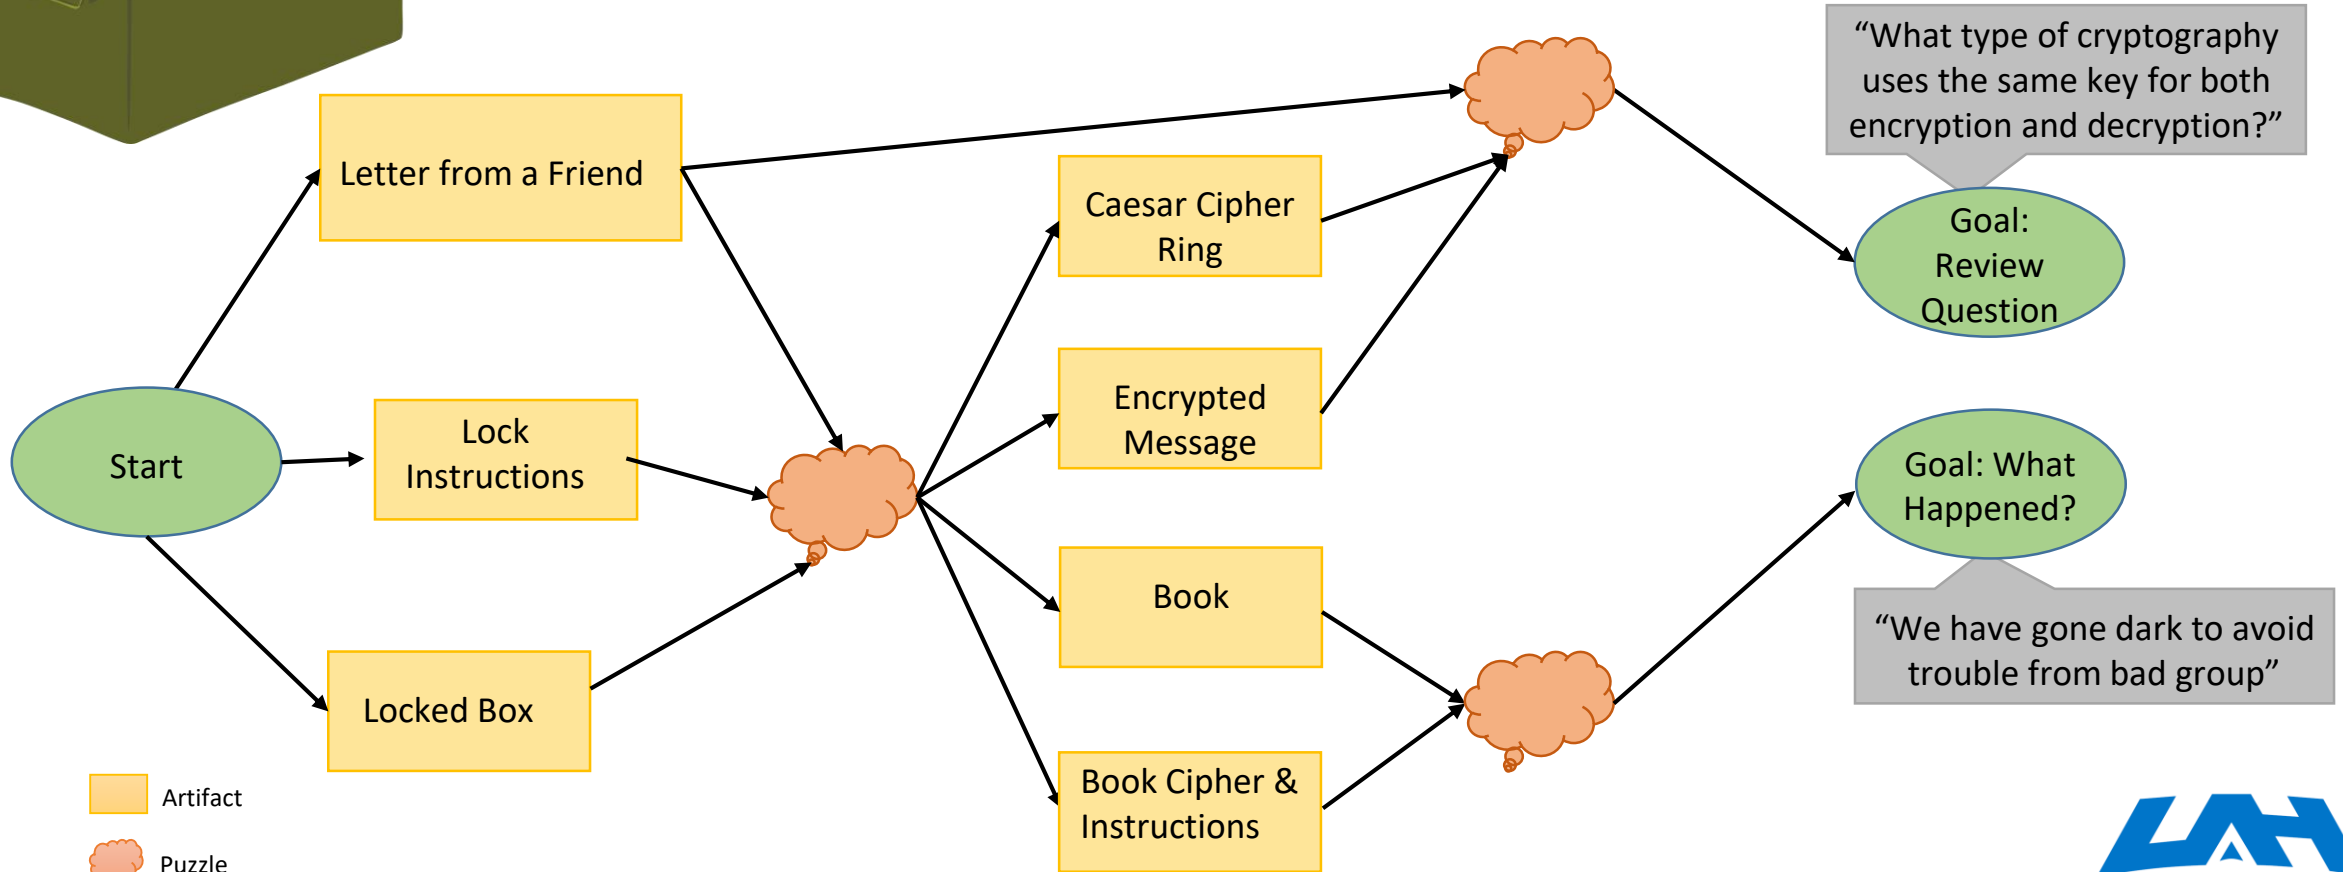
Letter from a Friend

Start

Lock Instructions

Locked Box

Caesar Cipher Ring

Encrypted Message

Book

Book Cipher & Instructions

"What type of cryptography uses the same key for both encryption and decryption?"

Goal: Review Question

Goal: What Happened?

"We have gone dark to avoid trouble from bad group"

Artifact

Puzzle